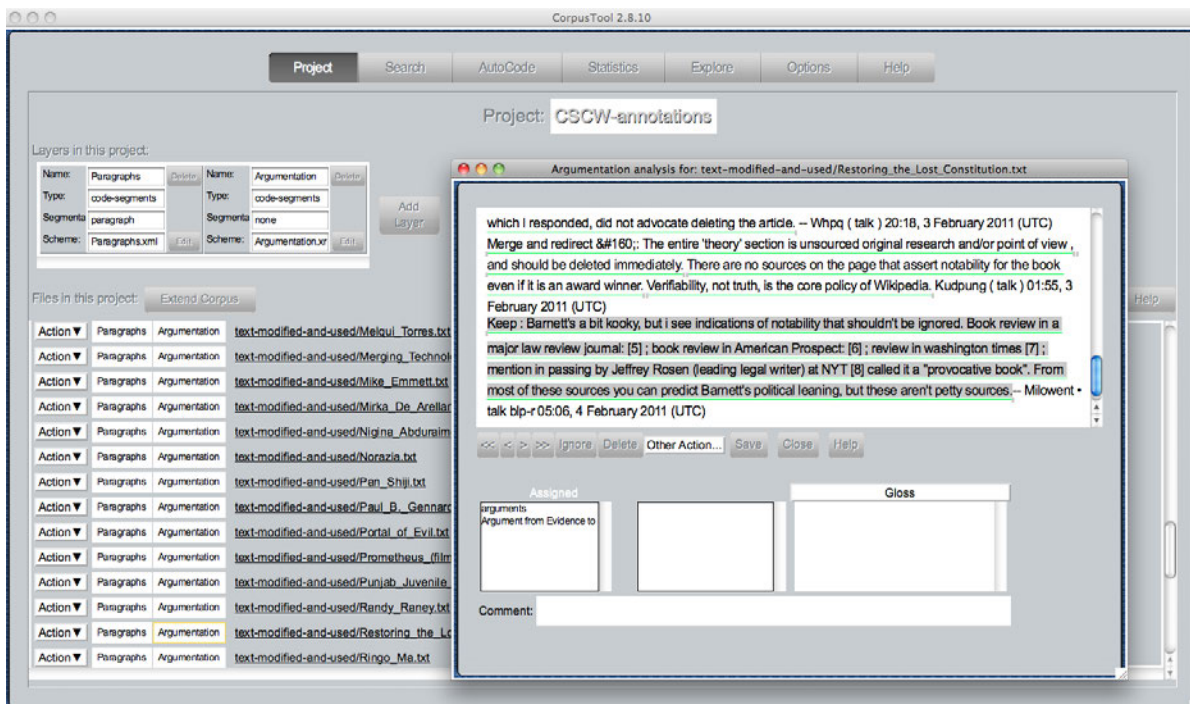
CorpusTool 2.8.10

Project Search AutoCode Statistics Explore Options Help

Project: CSCW-annotations

Layers in this project:

| Name: | Paragraphs | Delete | Name: | Argumentation | Delete |
|---|---|---|---|---|---|
| Type: | code-segments | | Type: | code-segments | |
| Segmenta | paragraph | | Segmenta | none | |
| Scheme: | Paragraphs.xml | Edit | Scheme: | Argumentation.xr | Edit |

Add Layer

Files in this project: Extend Corpus

Help

Action ▼ Paragraphs Argumentation text-modified-and-used/Melqui_Torres.txt
Action ▼ Paragraphs Argumentation text-modified-and-used/Merging_Technol
Action ▼ Paragraphs Argumentation text-modified-and-used/Mike_Emmett.txt
Action ▼ Paragraphs Argumentation text-modified-and-used/Mirka_De_Arellar
Action ▼ Paragraphs Argumentation text-modified-and-used/Nigina_Abduraim
Action ▼ Paragraphs Argumentation text-modified-and-used/Norazia.txt
Action ▼ Paragraphs Argumentation text-modified-and-used/Pan_Shiji.txt
Action ▼ Paragraphs Argumentation text-modified-and-used/Paul_B._Gennar
Action ▼ Paragraphs Argumentation text-modified-and-used/Portal_of_Evil.txt
Action ▼ Paragraphs Argumentation text-modified-and-used/Prometheus_(film
Action ▼ Paragraphs Argumentation text-modified-and-used/Punjab_Juvenile
Action ▼ Paragraphs Argumentation text-modified-and-used/Randy_Raney.txt
Action ▼ Paragraphs Argumentation text-modified-and-used/Restoring_the_Lo
Action ▼ Paragraphs Argumentation text-modified-and-used/Ringo_Ma.txt

Argumentation analysis for: text-modified-and-used/Restoring_the_Lost_Constitution.txt

which I responded, did not advocate deleting the article. -- Whpq ( talk ) 20:18, 3 February 2011 (UTC)
Merge and redirect &#160;: The entire 'theory' section is unsourced original research and/or point of view , and should be deleted immediately. There are no sources on the page that assert notability for the book even if it is an award winner. Verifiability, not truth, is the core policy of Wikipedia. Kudpung ( talk ) 01:55, 3 February 2011 (UTC)
Keep : Barnett's a bit kooky, but i see indications of notability that shouldn't be ignored. Book review in a major law review journal: [5] ; book review in American Prospect: [6] ; review in washington times [7] ; mention in passing by Jeffrey Rosen (leading legal writer) at NYT [8] called it a "provocative book". From most of these sources you can predict Barnett's political leaning, but these aren't petty sources. -- Milowent • talk blp-r 05:06, 4 February 2011 (UTC)

<< < > >> Ignore Delete Other Action... Save Close Help

Assigned
arguments
Argument from Evidence to

Gloss

Comment: